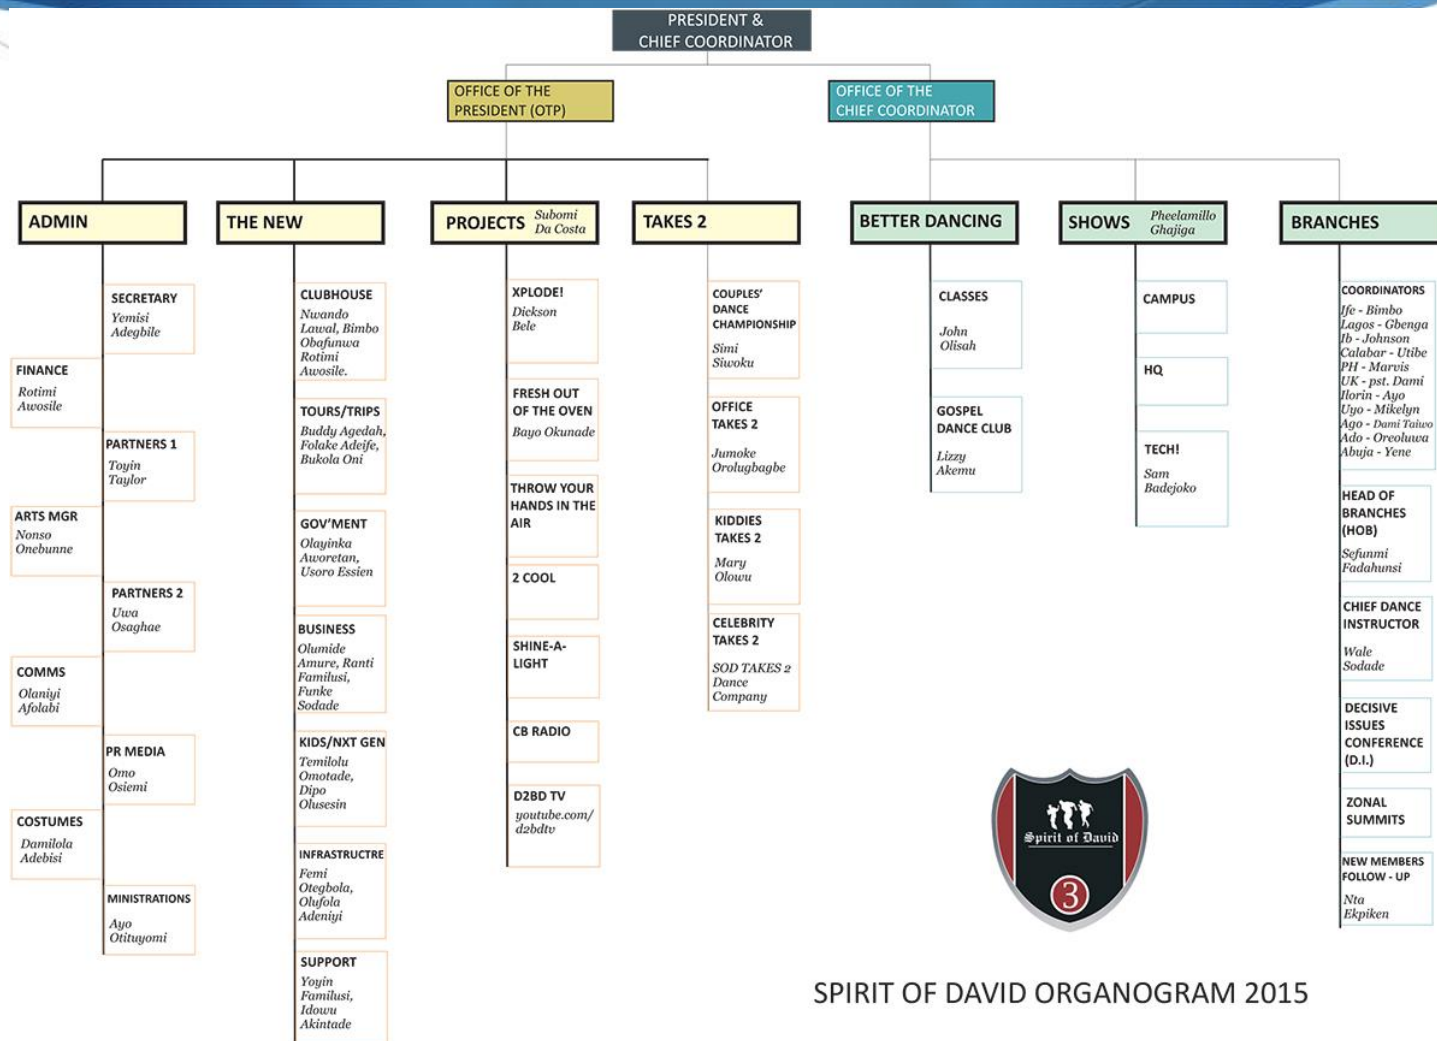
PRESIDENT & CHIEF COORDINATOR

OFFICE OF THE PRESIDENT (OTP)

OFFICE OF THE CHIEF COORDINATOR

ADMIN

SECRETARY
Yemisi Adegbile

FINANCE
Rotimi Awosile

PARTNERS 1
Toyin Taylor

ARTS MGR
Nonso Onebunne

PARTNERS 2
Uwa Osaghae

COMMS
Olaniyi Afolabi

PR MEDIA
Omo Osiemi

COSTUMES
Damilola Adebisi

MINISTRATIONS
Ayo Otituyomi

THE NEW

CLUBHOUSE
Nwando Lawal, Bimbo Obafunwa Rotimi Awosile.

TOURS/TRIPS
Buddy Agedah, Folake Adeife, Bukola Oni

GOV'MENT
Olayinka Aworetan, Usoro Essien

BUSINESS
Olumide Amure, Ranti Familusi, Funke Sodade

KIDS/NXT GEN
Temilolu Omotade, Dipo Olusesin

INFRASTRUCTRE
Femi Otegbola, Olufola Adeniyi

SUPPORT
Yoyin Familusi, Idowu Akintade

PROJECTS Subomi Da Costa

XPLODE!
Dickson Bele

FRESH OUT OF THE OVEN
Bayo Okunade

THROW YOUR HANDS IN THE AIR

2 COOL

SHINE-A-LIGHT

CB RADIO

D2BD TV
youtube.com/d2bdtv

TAKES 2

COUPLES' DANCE CHAMPIONSHIP
Simi Siwoku

OFFICE TAKES 2
Jumoke Orolugbagbe

KIDDIES TAKES 2
Mary Olowu

CELEBRITY TAKES 2
SOD TAKES 2 Dance Company

BETTER DANCING

CLASSES
John Olisah

GOSPEL DANCE CLUB
Lizzy Akemu

SHOWS Pheelamillo Ghajiga

CAMPUS

HQ

TECH!
Sam Badejoko

BRANCHES

COORDINATORS
Ife - Bimbo
Lagos - Gbenga
Ib - Johnson
Calabar - Utibe
PH - Marvis
UK - pst. Dami
Ilorin - Ayo
Uyo - Mikelyn
Ago - Dami Taiwo
Ado - Oreoluwa
Abuja - Yene

HEAD OF BRANCHES (HOB)
Sefunmi Fadahunsi

CHIEF DANCE INSTRUCTOR
Wale Sodade

DECISIVE ISSUES CONFERENCE (D.I.)

ZONAL SUMMITS

NEW MEMBERS FOLLOW - UP
Nta Ekpiken

Spirit of David
3

SPIRIT OF DAVID ORGANOGRAM 2015